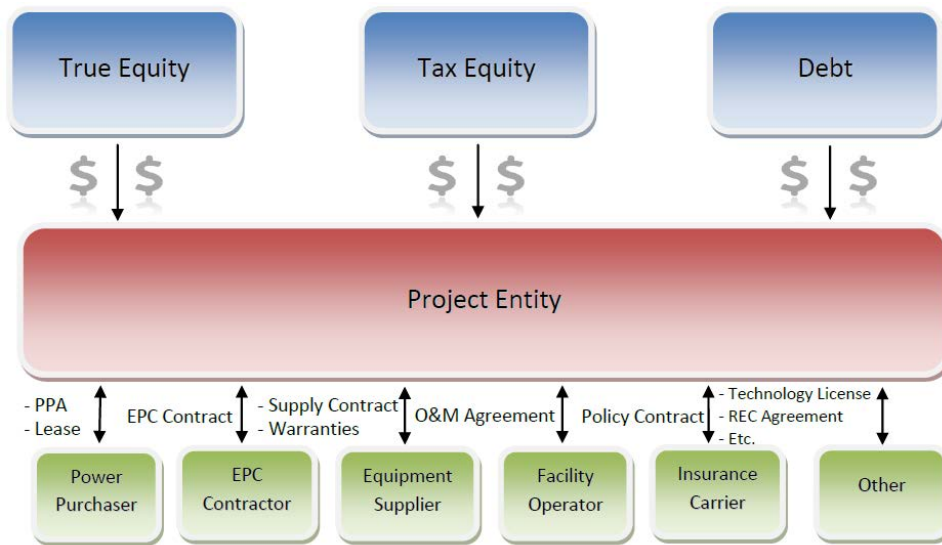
True Equity

Tax Equity

Debt

$ $

$ $

$ $

Project Entity

- PPA
- Lease

EPC Contract

- Supply Contract
- Warranties

O&M Agreement

Policy Contract

- Technology License
- REC Agreement
- Etc.

Power Purchaser

EPC Contractor

Equipment Supplier

Facility Operator

Insurance Carrier

Other